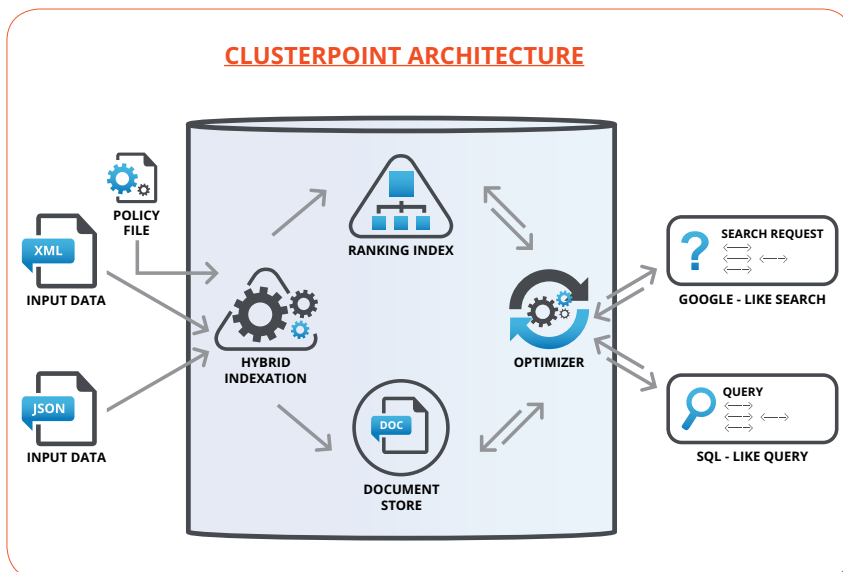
CLUSTERPOINT ARCHITECTURE

POLICY FILE

XML

INPUT DATA

JSON

INPUT DATA

RANKING INDEX

HYBRID INDEXATION

DOC

DOCUMENT STORE

OPTIMIZER

?

SEARCH REQUEST

GOOGLE - LIKE SEARCH

QUERY

SQL - LIKE QUERY